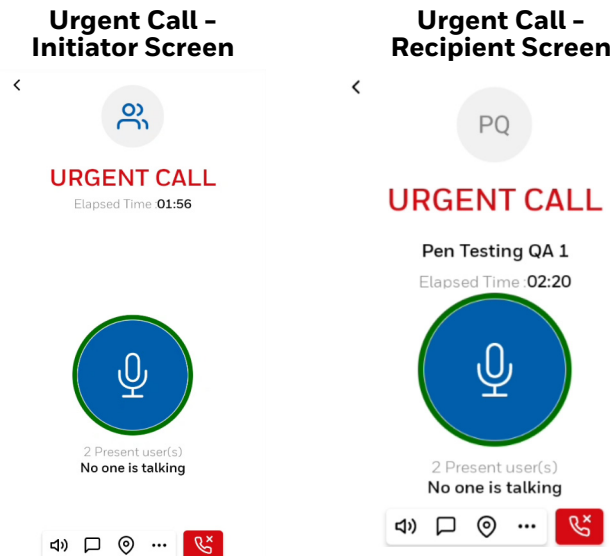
Urgent Call - Initiator Screen

URGENT CALL

Elapsed Time :01:56

2 Present user(s)

No one is talking

Urgent Call - Recipient Screen

PQ

URGENT CALL

Pen Testing QA 1

Elapsed Time :02:20

2 Present user(s)

No one is talking